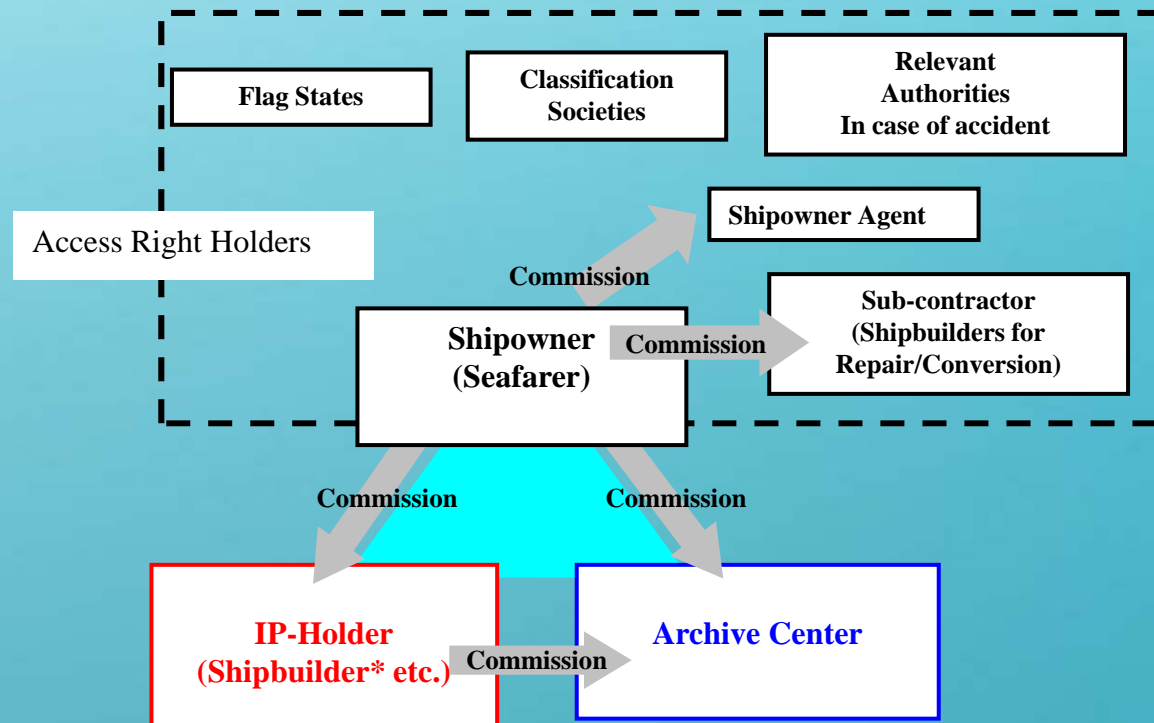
Flag States

Classification Societies

Relevant Authorities In case of accident

Shipowner Agent

Access Right Holders

Commission

Sub-contractor (Shipbuilders for Repair/Conversion)

Shipowner (Seafarer)

Commission

Commission

Commission

IP-Holder (Shipbuilder* etc.)

Commission

Archive Center